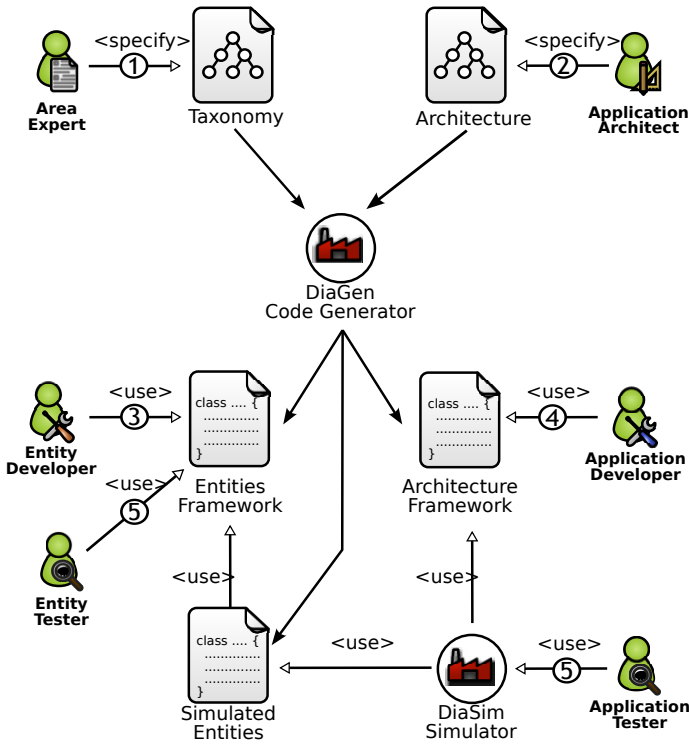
Area Expert

<specify>

1

Taxonomy

Architecture

<specify>

2

Application Architect

DiaGen Code Generator

Entity Developer

<use>

3

class .... {
.............
.............
.............
}

Entities Framework

<use>

5

Entity Tester

class .... {
.............
.............
.............
}

Architecture Framework

<use>

4

Application Developer

<use>

<use>

class .... {
.............
.............
.............
}

Simulated Entities

<use>

DiaSim Simulator

<use>

5

Application Tester